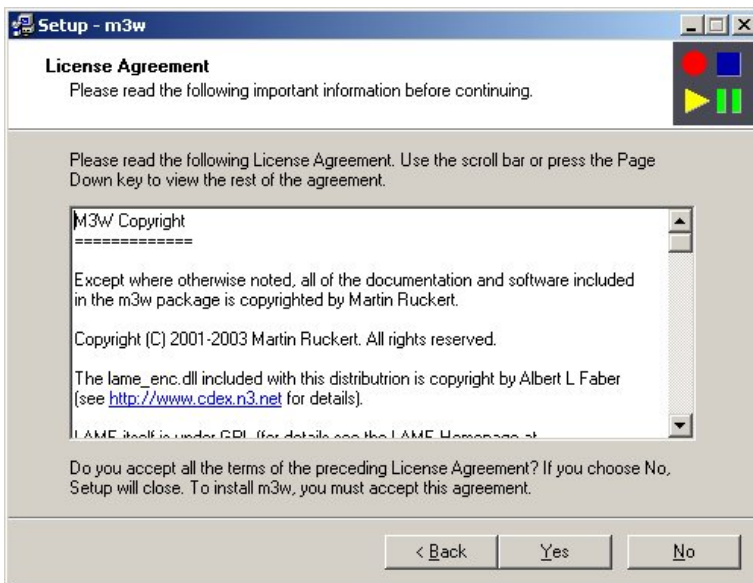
Setup - m3w

License Agreement
Please read the following important information before continuing.

Please read the following License Agreement. Use the scroll bar or press the Page Down key to view the rest of the agreement.

M3W Copyright
=============

Except where otherwise noted, all of the documentation and software included in the m3w package is copyrighted by Martin Ruckert.

Copyright (C) 2001-2003 Martin Ruckert. All rights reserved.

The lame_enc.dll included with this distributrion is copyright by Albert L Faber (see http://www.cdex.n3.net for details).

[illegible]

Do you accept all the terms of the preceding License Agreement? If you choose No, Setup will close. To install m3w, you must accept this agreement.

< Back   Yes   No